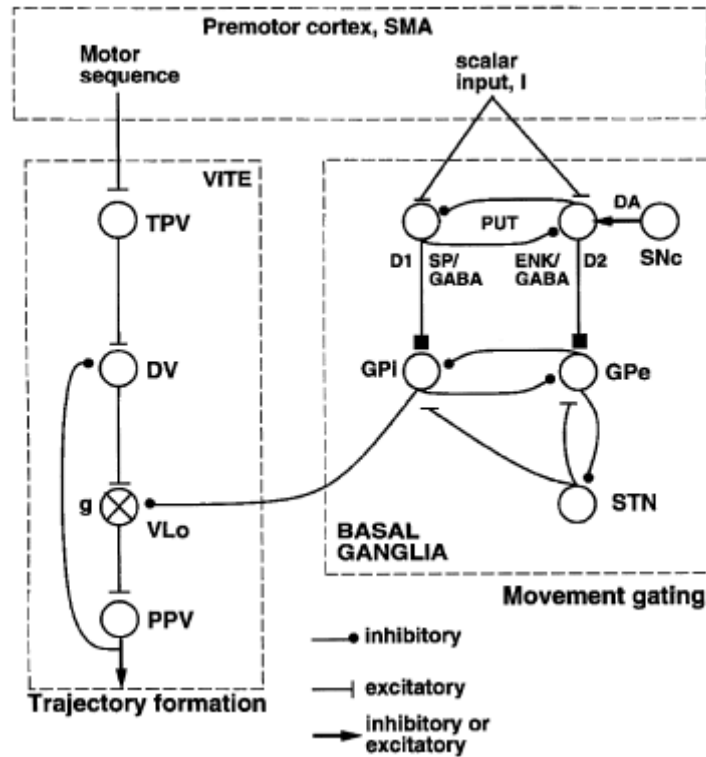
Premotor cortex, SMA

Motor sequence

scalar input, I

VITE

TPV

PUT

DA

D1

SP/ GABA

ENK/ GABA

D2

SNc

DV

GPi

GPe

g

VLo

STN

BASAL GANGLIA

Movement gating

PPV

inhibitory

excitatory

inhibitory or excitatory

Trajectory formation